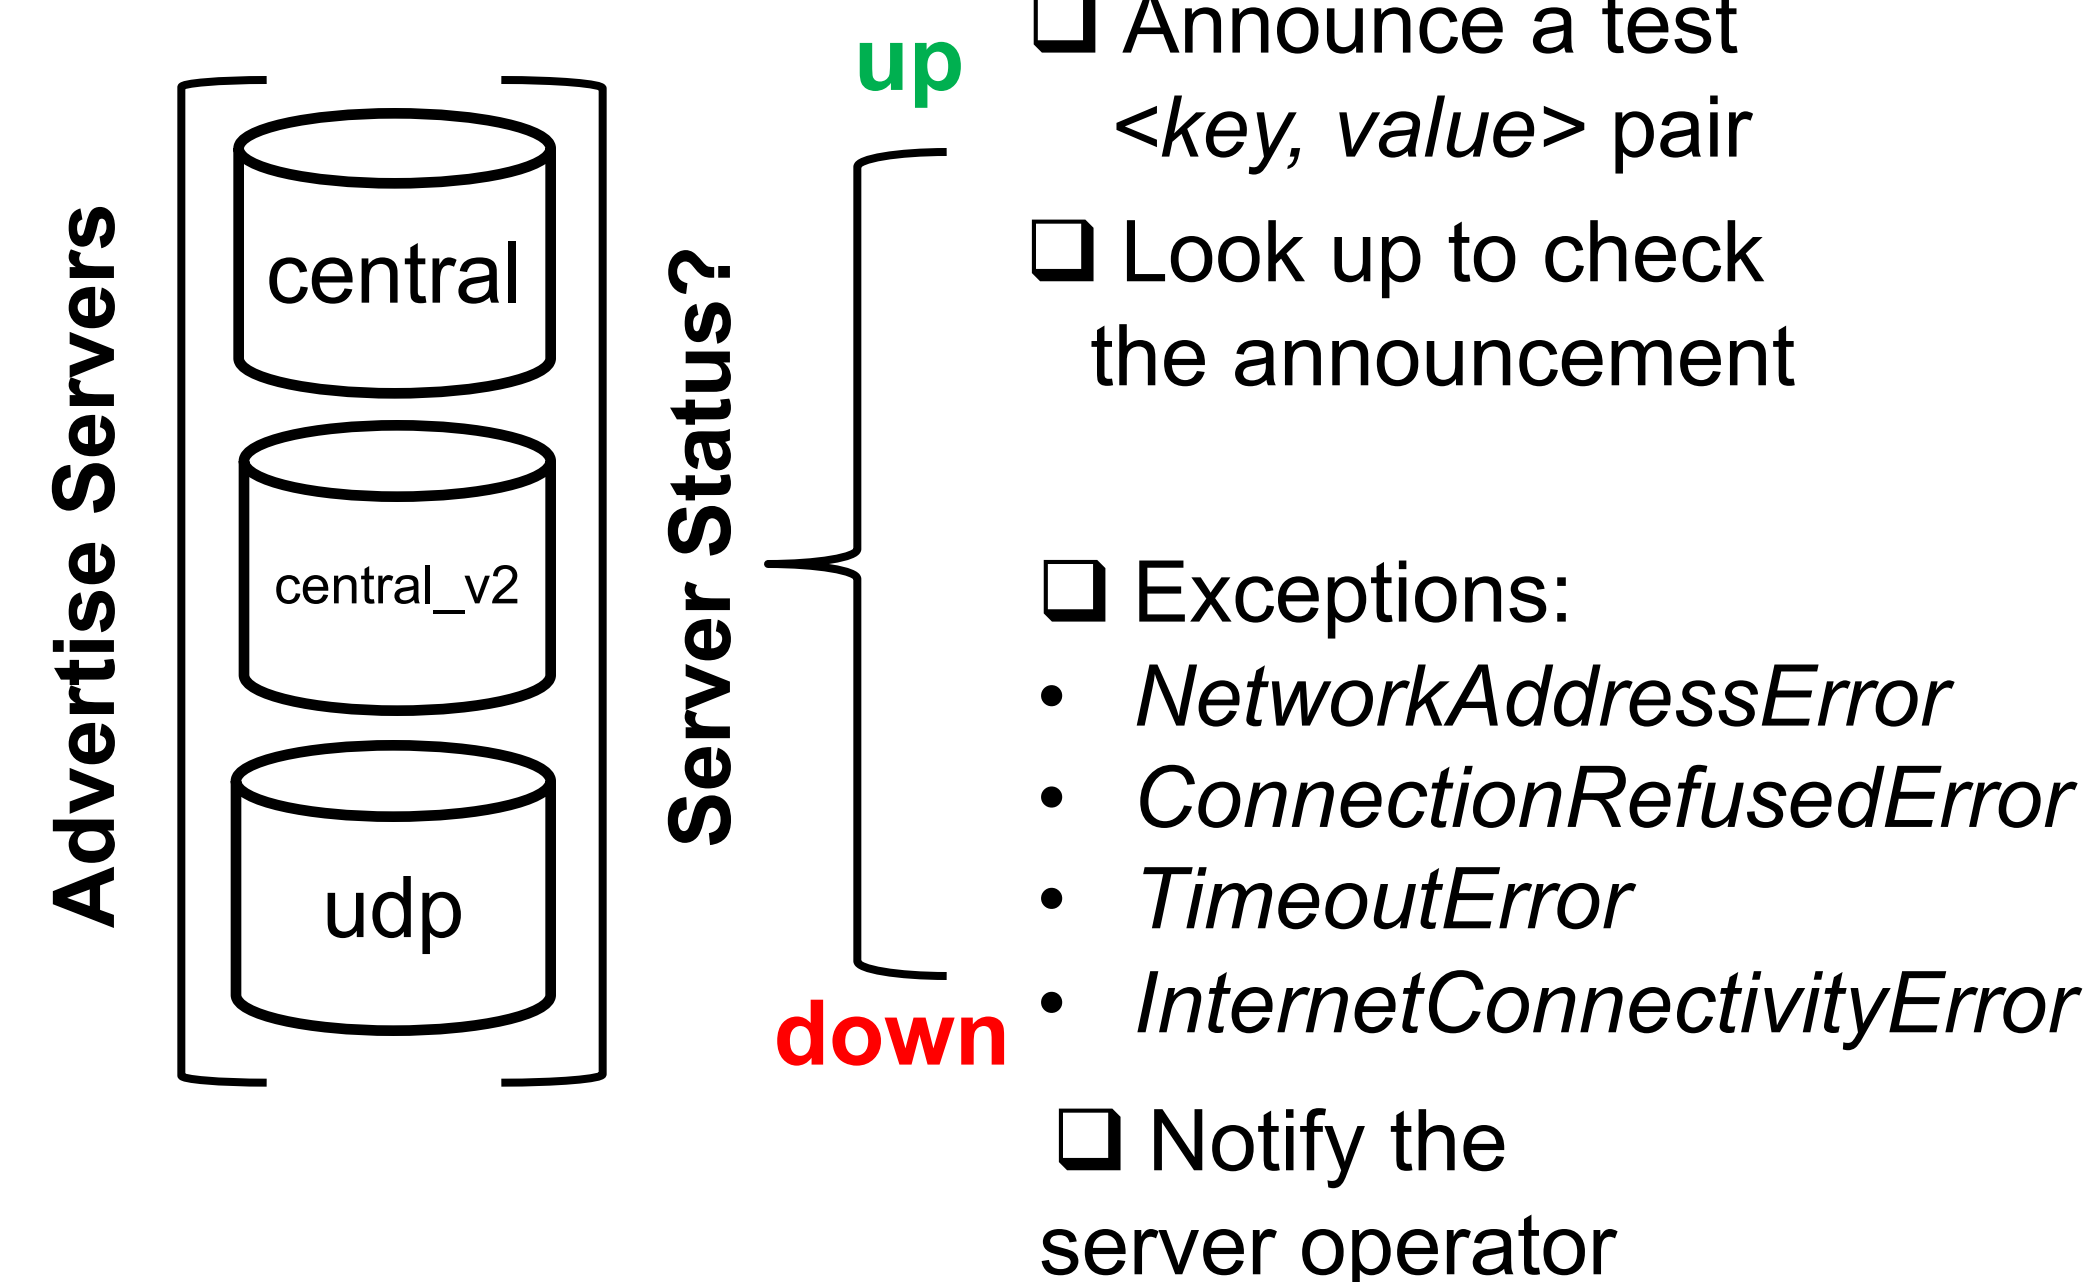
Advertise Servers

central

central_v2

udp

Server Status?

up

down

❑ Announce a test <*key*, *value*> pair

❑ Look up to check the announcement

❑ Exceptions:

- *NetworkAddressError*
- *ConnectionRefusedError*
- *TimeoutError*
- *InternetConnectivityError*

❑ Notify the server operator